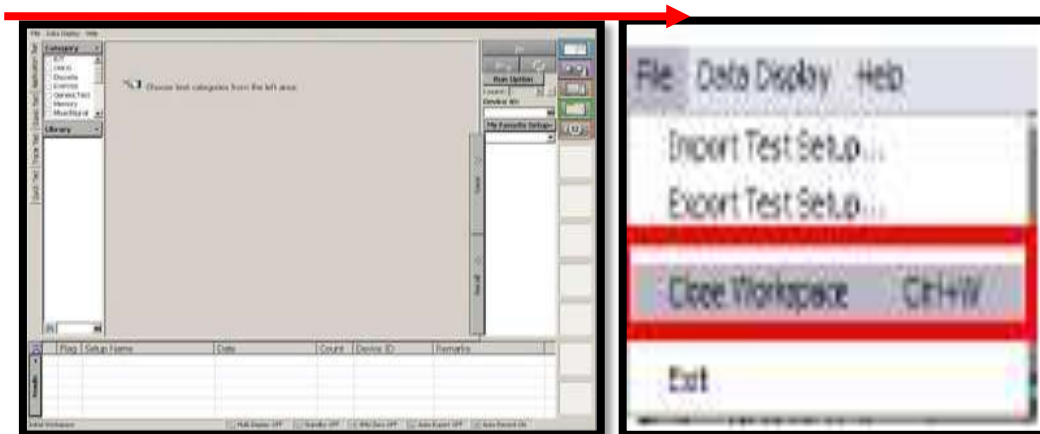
File Data Display Help

Category

Library

Choose test categories from the left area.

Run Option

Device ID

My Favorite Setups

Flag Setup Name Date Count Device ID Remarks

File Data Display Help

Import Test Setup...

Export Test Setup...

Close Workspace Ctrl+W

Exit